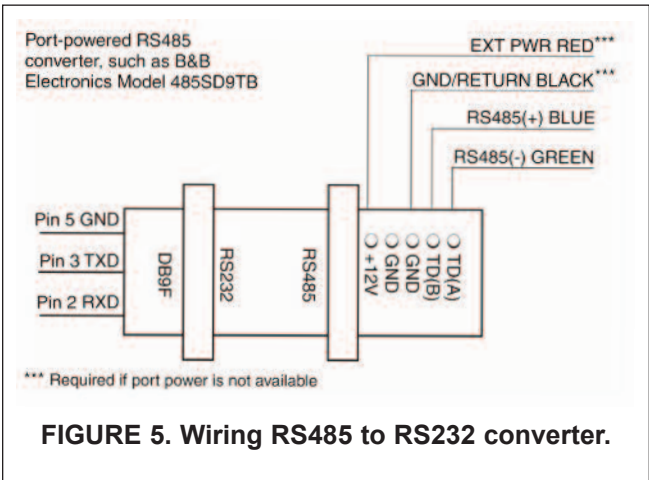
Port-powered RS485 converter, such as B&B Electronics Model 485SD9TB

EXT PWR RED***

GND/RETURN BLACK***

RS485(+) BLUE

RS485(-) GREEN

Pin 5 GND

Pin 3 TXD

Pin 2 RXD

DB9F

RS232

RS485

+12V

GND

TD(B)

TD(A)

*** Required if port power is not available

FIGURE 5. Wiring RS485 to RS232 converter.